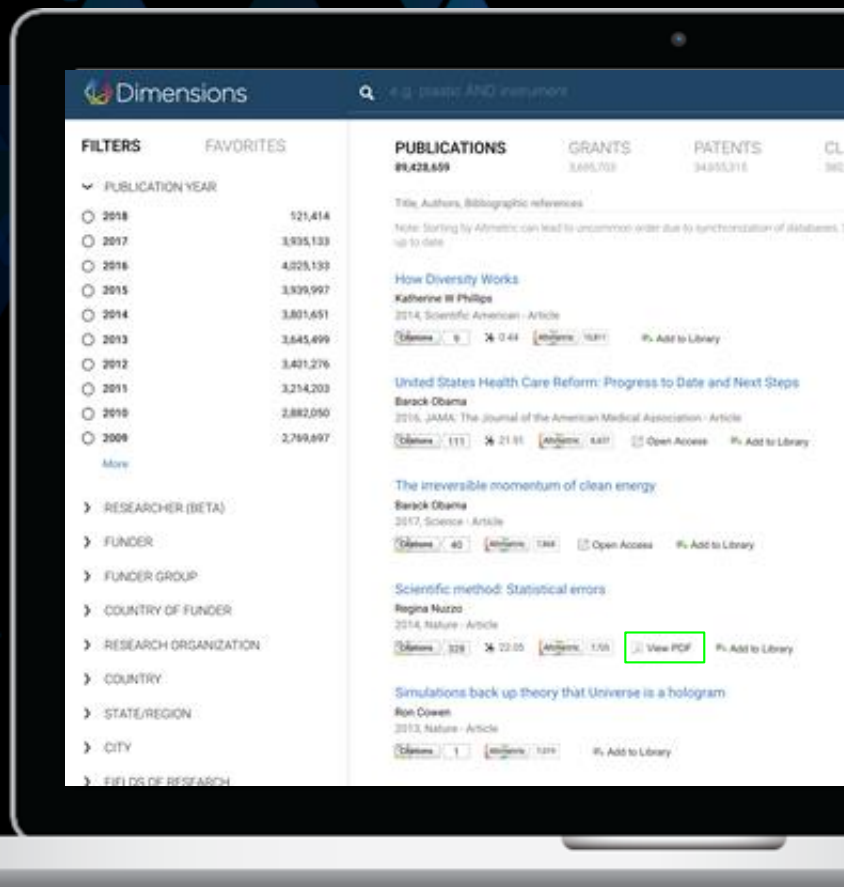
Dimensions

e.g. plastic AND instrument

FILTERS FAVORITES

PUBLICATION YEAR

| | |
|---|---|
| 2018 | 121,414 |
| 2017 | 3,935,133 |
| 2016 | 4,025,133 |
| 2015 | 3,939,997 |
| 2014 | 3,801,651 |
| 2013 | 3,645,499 |
| 2012 | 3,401,276 |
| 2011 | 3,214,203 |
| 2010 | 2,882,050 |
| 2009 | 2,769,697 |

More

RESEARCHER (BETA)

FUNDER

FUNDER GROUP

COUNTRY OF FUNDER

RESEARCH ORGANIZATION

COUNTRY

STATE/REGION

CITY

FIELDS OF RESEARCH

PUBLICATIONS
89,428,659

GRANTS
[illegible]

PATENTS
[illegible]

CL
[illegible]

Title, Authors, Bibliographic references

Note: Sorting by Altmetric can lead to uncommon order due to synchronization of databases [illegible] up to date

How Diversity Works
Katherine W Phillips
2014, Scientific American - Article
Citations 9 0.44 Altmetric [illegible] Add to Library

United States Health Care Reform: Progress to Date and Next Steps
Barack Obama
2016, JAMA: The Journal of the American Medical Association - Article
Citations 111 21.91 Altmetric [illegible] Open Access Add to Library

The irreversible momentum of clean energy
Barack Obama
2017, Science - Article
Citations 40 Altmetric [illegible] Open Access Add to Library

Scientific method: Statistical errors
Regina Nuzzo
2014, Nature - Article
Citations 328 22.05 Altmetric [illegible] View PDF Add to Library

Simulations back up theory that Universe is a hologram
Ron Cowen
2013, Nature - Article
Citations 1 Altmetric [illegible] Add to Library